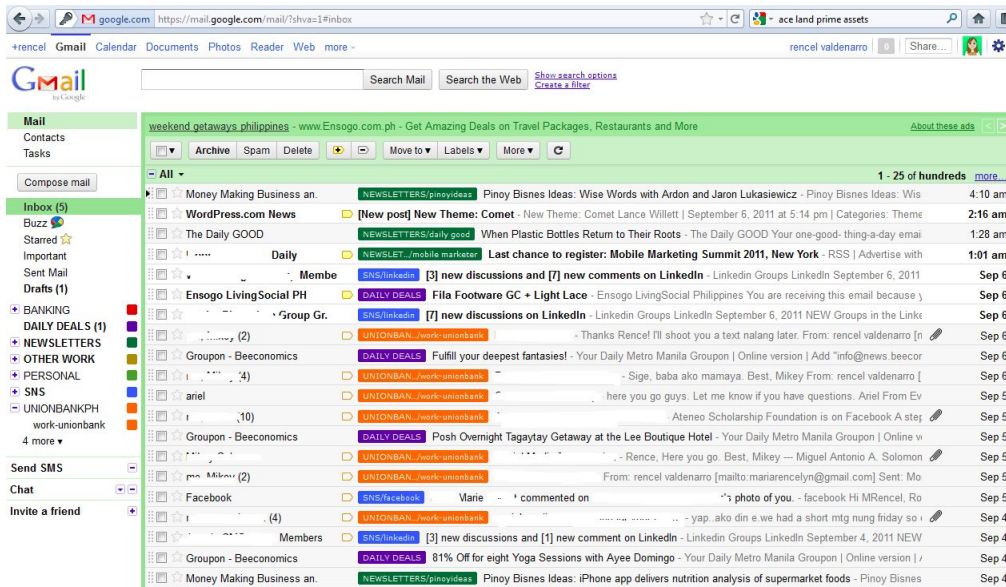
google.com https://mail.google.com/mail/?shva=1#inbox

ace land prime assets

+rencel Gmail Calendar Documents Photos Reader Web more

rencel valdenarro 0 Share...

Gmail by Google

Search Mail Search the Web Show search options Create a filter

Mail
Contacts
Tasks

Compose mail

Inbox (5)
Buzz
Starred
Important
Sent Mail
Drafts (1)
BANKING
DAILY DEALS (1)
NEWSLETTERS
OTHER WORK
PERSONAL
SNS
UNIONBANKPH
work-unionbank
4 more

Send SMS
Chat
Invite a friend

weekend getaways philippines - www.Ensogo.com.ph - Get Amazing Deals on Travel Packages, Restaurants and More About these ads

Archive Spam Delete Move to Labels More

All 1 - 25 of hundreds more

| Sender | Subject | Time |
|---|---|---|
| Money Making Business an. | NEWSLETTERS/pinoyideas Pinoy Bisnes Ideas: Wise Words with Ardon and Jaron Lukasiewicz - Pinoy Bisnes Ideas: Wis | 4:10 am |
| WordPress.com News | [New post] New Theme: Comet - New Theme: Comet Lance Willett \| September 6, 2011 at 5:14 pm \| Categories: Theme | 2:16 am |
| The Daily GOOD | NEWSLETTERS/daily good When Plastic Bottles Return to Their Roots - The Daily GOOD Your one-good- thing-a-day emai | 1:28 am |
| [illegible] Daily | NEWSLET.../mobile marketer Last chance to register: Mobile Marketing Summit 2011, New York - RSS \| Advertise with | 1:01 am |
| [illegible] Membe | SNS/linkedin [3] new discussions and [7] new comments on LinkedIn - Linkedin Groups LinkedIn September 6, 2011 | Sep 6 |
| Ensogo LivingSocial PH | DAILY DEALS Fila Footware GC + Light Lace - Ensogo LivingSocial Philippines You are receiving this email because y | Sep 6 |
| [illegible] Group Gr. | SNS/linkedin [7] new discussions on LinkedIn - Linkedin Groups LinkedIn September 6, 2011 NEW Groups in the Linke | Sep 6 |
| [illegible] (2) | UNIONBAN.../work-unionbank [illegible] - Thanks Rence! I'll shoot you a text nalang later. From: rencel valdenarro [ | Sep 6 |
| Groupon - Beeconomics | DAILY DEALS Fulfill your deepest fantasies! - Your Daily Metro Manila Groupon \| Online version \| Add "info@news.beecor | Sep 6 |
| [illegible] (4) | UNIONBAN.../work-unionbank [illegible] - Sige, baba ako mamaya. Best, Mikey From: rencel valdenarro [ | Sep 6 |
| ariel | UNIONBAN.../work-unionbank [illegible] here you go guys. Let me know if you have questions. Ariel From Ev | Sep 5 |
| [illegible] (10) | UNIONBAN.../work-unionbank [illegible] Ateneo Scholarship Foundation is on Facebook A step | Sep 5 |
| Groupon - Beeconomics | DAILY DEALS Posh Overnight Tagaytay Getaway at the Lee Boutique Hotel - Your Daily Metro Manila Groupon \| Online v | Sep 5 |
| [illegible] | UNIONBAN.../work-unionbank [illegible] - Rence, Here you go. Best, Mikey --- Miguel Antonio A. Solomon | Sep 5 |
| me, Mikey (2) | UNIONBAN.../work-unionbank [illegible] From: rencel valdenarro [mailto:mariarencelyn@gmail.com] Sent: Mo | Sep 5 |
| Facebook | SNS/facebook Marie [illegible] commented on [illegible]'s photo of you. - facebook Hi MRencel, Ro | Sep 5 |
| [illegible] (4) | UNIONBAN.../work-unionbank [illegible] - yap..ako din e.we had a short mtg nung friday so | Sep 4 |
| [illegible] Members | SNS/linkedin [3] new discussions and [1] new comment on LinkedIn - Linkedin Groups LinkedIn September 4, 2011 NEW | Sep 4 |
| Groupon - Beeconomics | DAILY DEALS 81% Off for eight Yoga Sessions with Ayee Domingo - Your Daily Metro Manila Groupon \| Online version \| | Sep 4 |
| Money Making Business an. | NEWSLETTERS/pinoyideas Pinoy Bisnes Ideas: iPhone app delivers nutrition analysis of supermarket foods - Pinoy Bisnes | Sep 4 |